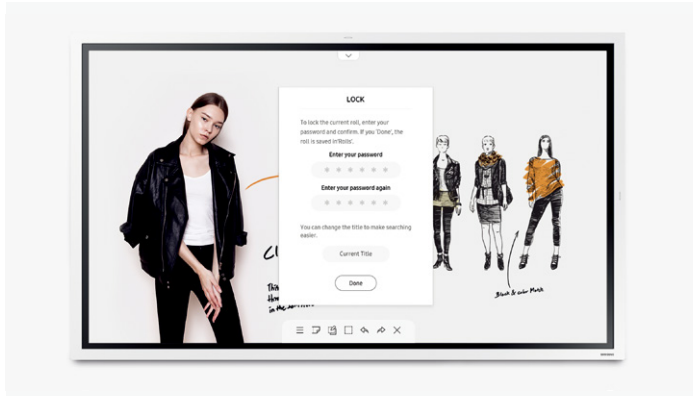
LOCK

To lock the current roll, enter your password and confirm. If you 'Done', the roll is saved in'Rolls'.

Enter your password

Enter your password again

You can change the title to make searching easier.

Current Title

Done

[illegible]

Black & color Match